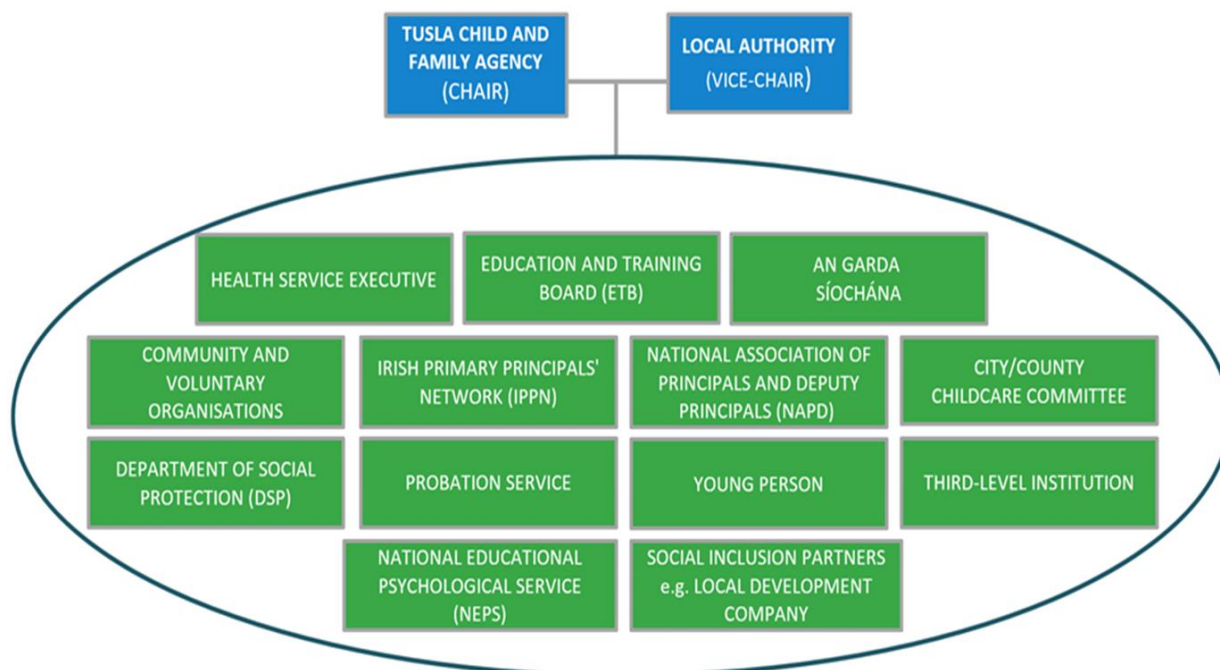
TUSLA CHILD AND FAMILY AGENCY (CHAIR)

LOCAL AUTHORITY (VICE-CHAIR)

HEALTH SERVICE EXECUTIVE

EDUCATION AND TRAINING BOARD (ETB)

AN GARDA SÍOCHÁNA

COMMUNITY AND VOLUNTARY ORGANISATIONS

IRISH PRIMARY PRINCIPALS' NETWORK (IPPN)

NATIONAL ASSOCIATION OF PRINCIPALS AND DEPUTY PRINCIPALS (NAPD)

CITY/COUNTY CHILDCARE COMMITTEE

DEPARTMENT OF SOCIAL PROTECTION (DSP)

PROBATION SERVICE

YOUNG PERSON

THIRD-LEVEL INSTITUTION

NATIONAL EDUCATIONAL PSYCHOLOGICAL SERVICE (NEPS)

SOCIAL INCLUSION PARTNERS e.g. LOCAL DEVELOPMENT COMPANY